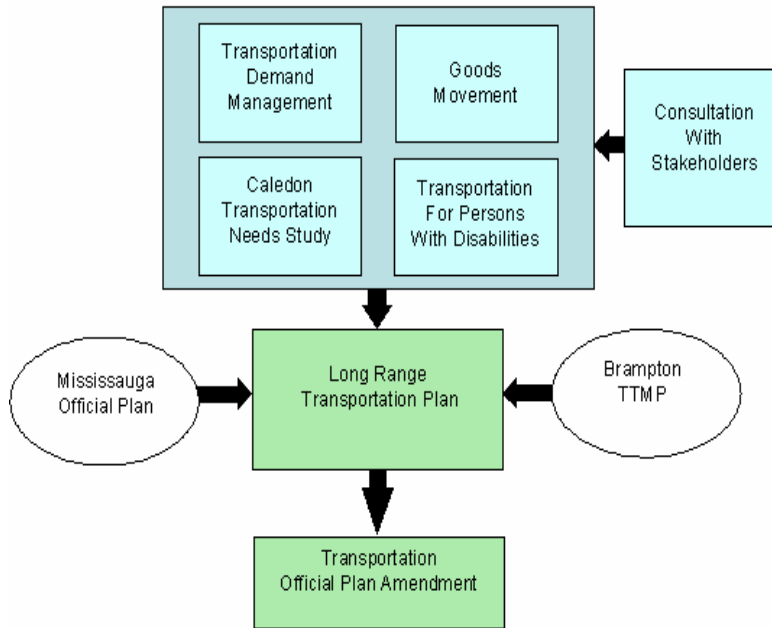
Transportation Demand Management

Goods Movement

Caledon Transportation Needs Study

Transportation For Persons With Disabilities

Consultation With Stakeholders

Mississauga Official Plan

Long Range Transportation Plan

Brampton TTMP

Transportation Official Plan Amendment